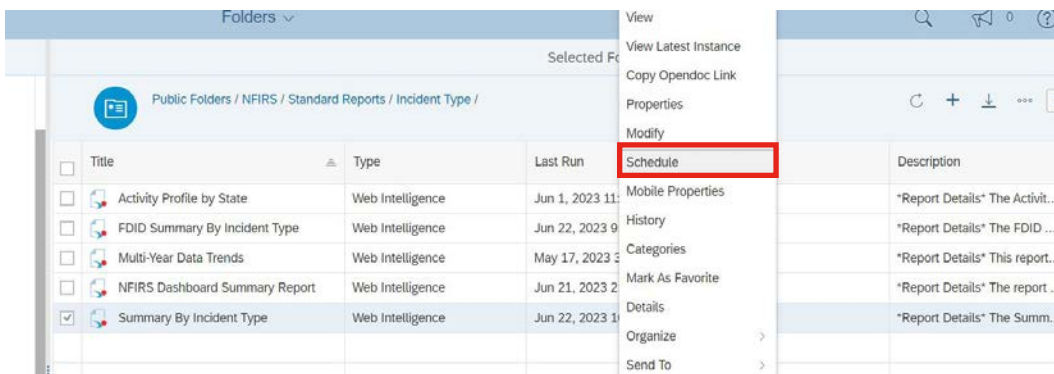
Folders

Selected Fo

Public Folders / NFIRS / Standard Reports / Incident Type /

| Title | Type | Last Run | Description |
|---|---|---|---|
| Activity Profile by State | Web Intelligence | Jun 1, 2023 11 | *Report Details* The Activit... |
| FDID Summary By Incident Type | Web Intelligence | Jun 22, 2023 9 | *Report Details* The FDID ... |
| Multi-Year Data Trends | Web Intelligence | May 17, 2023 3 | *Report Details* This report... |
| NFIRS Dashboard Summary Report | Web Intelligence | Jun 21, 2023 2 | *Report Details* The report ... |
| Summary By Incident Type | Web Intelligence | Jun 22, 2023 1 | *Report Details* The Summ... |

View
View Latest Instance
Copy Opendoc Link
Properties
Modify
Schedule
Mobile Properties
History
Categories
Mark As Favorite
Details
Organize
Send To

0